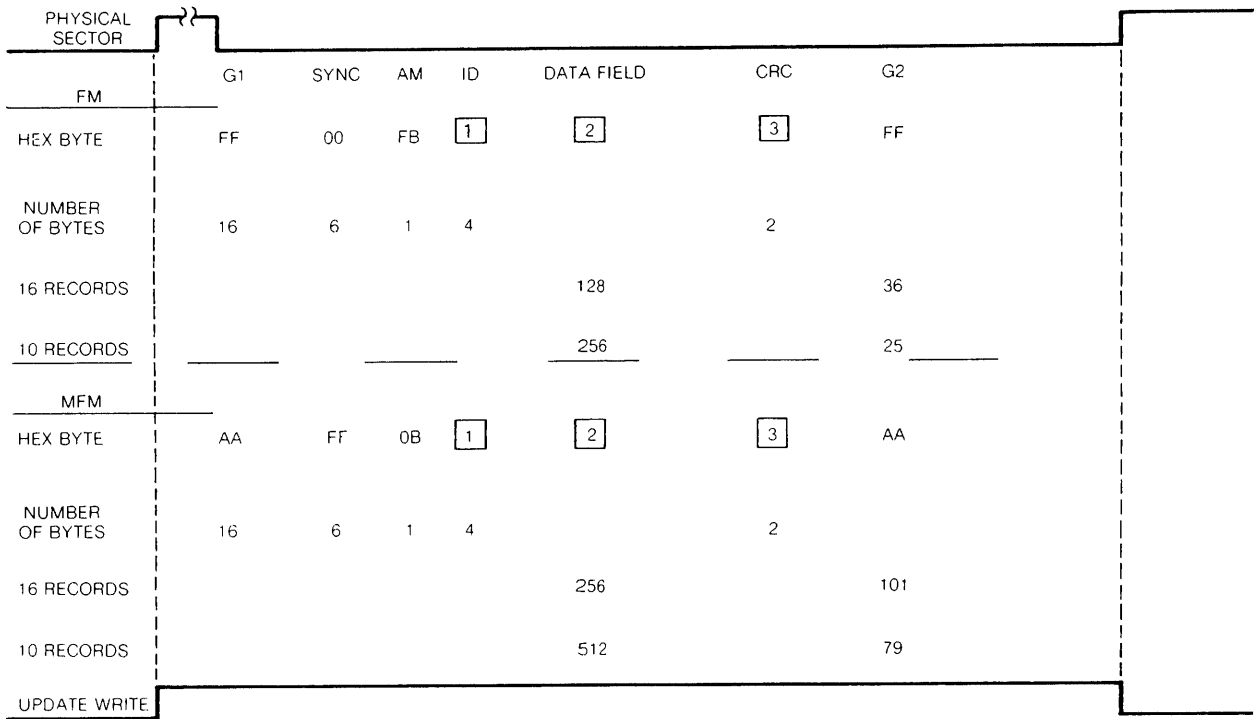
PHYSICAL SECTOR

| | G1 | SYNC | AM | ID | DATA FIELD | CRC | G2 |
|---|---|---|---|---|---|---|---|
| FM | | | | | | | |
| HEX BYTE | FF | 00 | FB | 1 | 2 | 3 | FF |
| NUMBER OF BYTES | 16 | 6 | 1 | 4 | | 2 | |
| 16 RECORDS | | | | | 128 | | 36 |
| 10 RECORDS | | | | | 256 | | 25 |
| MFM | | | | | | | |
| HEX BYTE | AA | FF | 0B | 1 | 2 | 3 | AA |
| NUMBER OF BYTES | 16 | 6 | 1 | 4 | | 2 | |
| 16 RECORDS | | | | | 256 | | 101 |
| 10 RECORDS | | | | | 512 | | 79 |

UPDATE WRITE